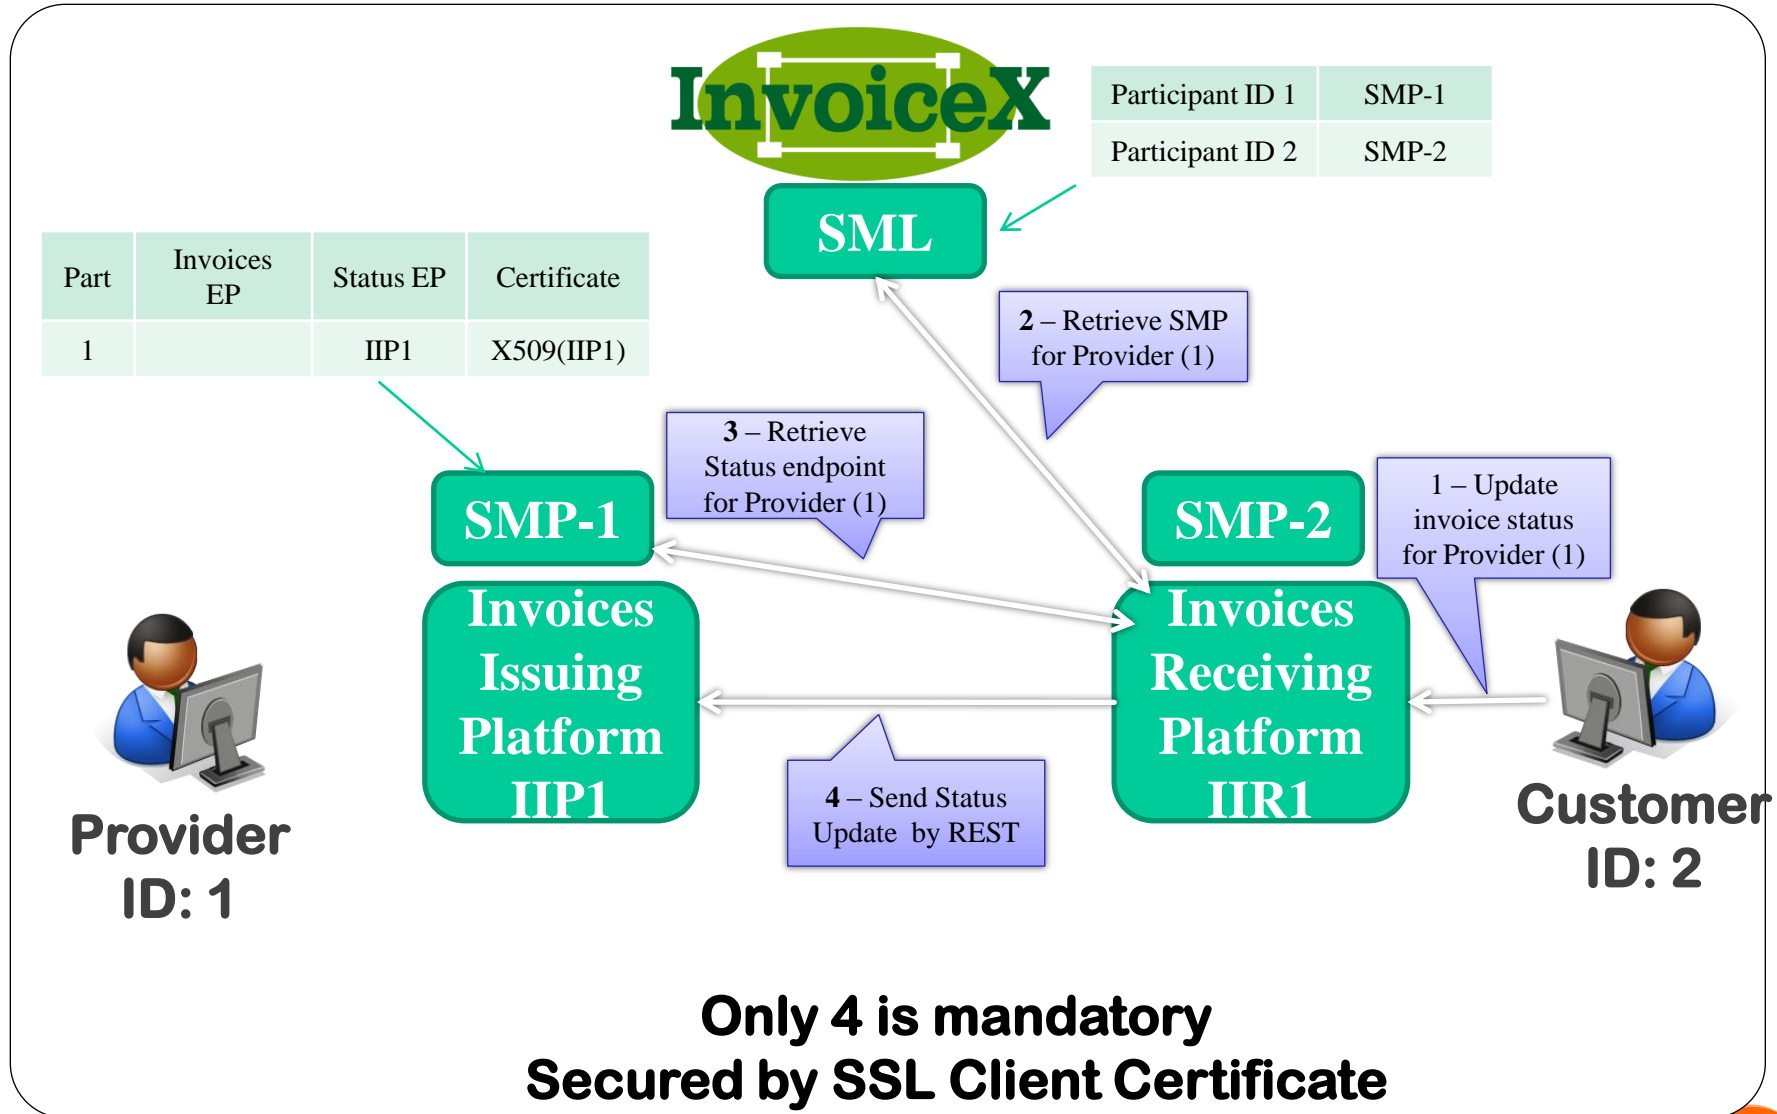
InvoiceX

| Participant ID 1 | SMP-1 |
|---|---|
| Participant ID 2 | SMP-2 |

SML

| Part | Invoices EP | Status EP | Certificate |
|---|---|---|---|
| 1 | | IIP1 | X509(IIP1) |

2 – Retrieve SMP for Provider (1)

3 – Retrieve Status endpoint for Provider (1)

SMP-1

SMP-2

1 – Update invoice status for Provider (1)

Invoices Issuing Platform IIP1

Invoices Receiving Platform IIR1

4 – Send Status Update by REST

Provider ID: 1

Customer ID: 2

Only 4 is mandatory
Secured by SSL Client Certificate